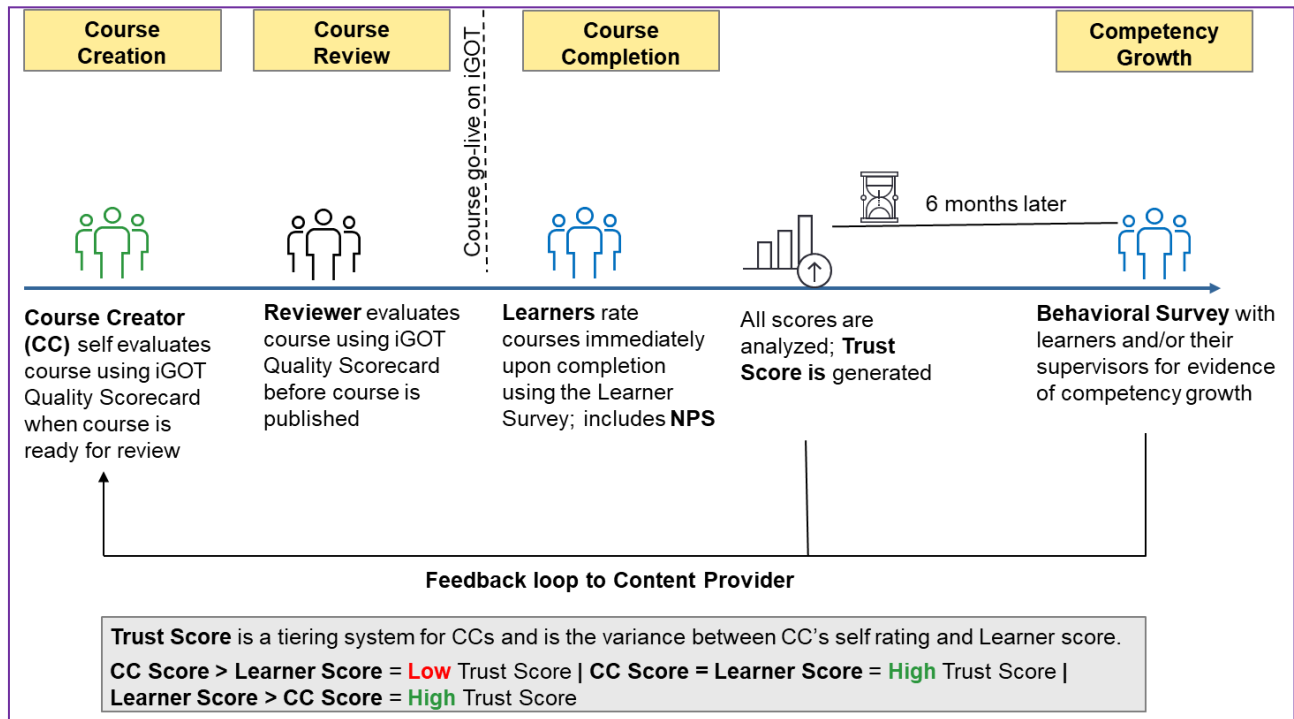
Course Creation

Course Review

Course go-live on iGOT

Course Completion

Competency Growth

6 months later

Course Creator (CC) self evaluates course using iGOT Quality Scorecard when course is ready for review

Reviewer evaluates course using iGOT Quality Scorecard before course is published

Learners rate courses immediately upon completion using the Learner Survey; includes NPS

All scores are analyzed; Trust Score is generated

Behavioral Survey with learners and/or their supervisors for evidence of competency growth

Feedback loop to Content Provider

Trust Score is a tiering system for CCs and is the variance between CC's self rating and Learner score.

CC Score > Learner Score = Low Trust Score | CC Score = Learner Score = High Trust Score | Learner Score > CC Score = High Trust Score